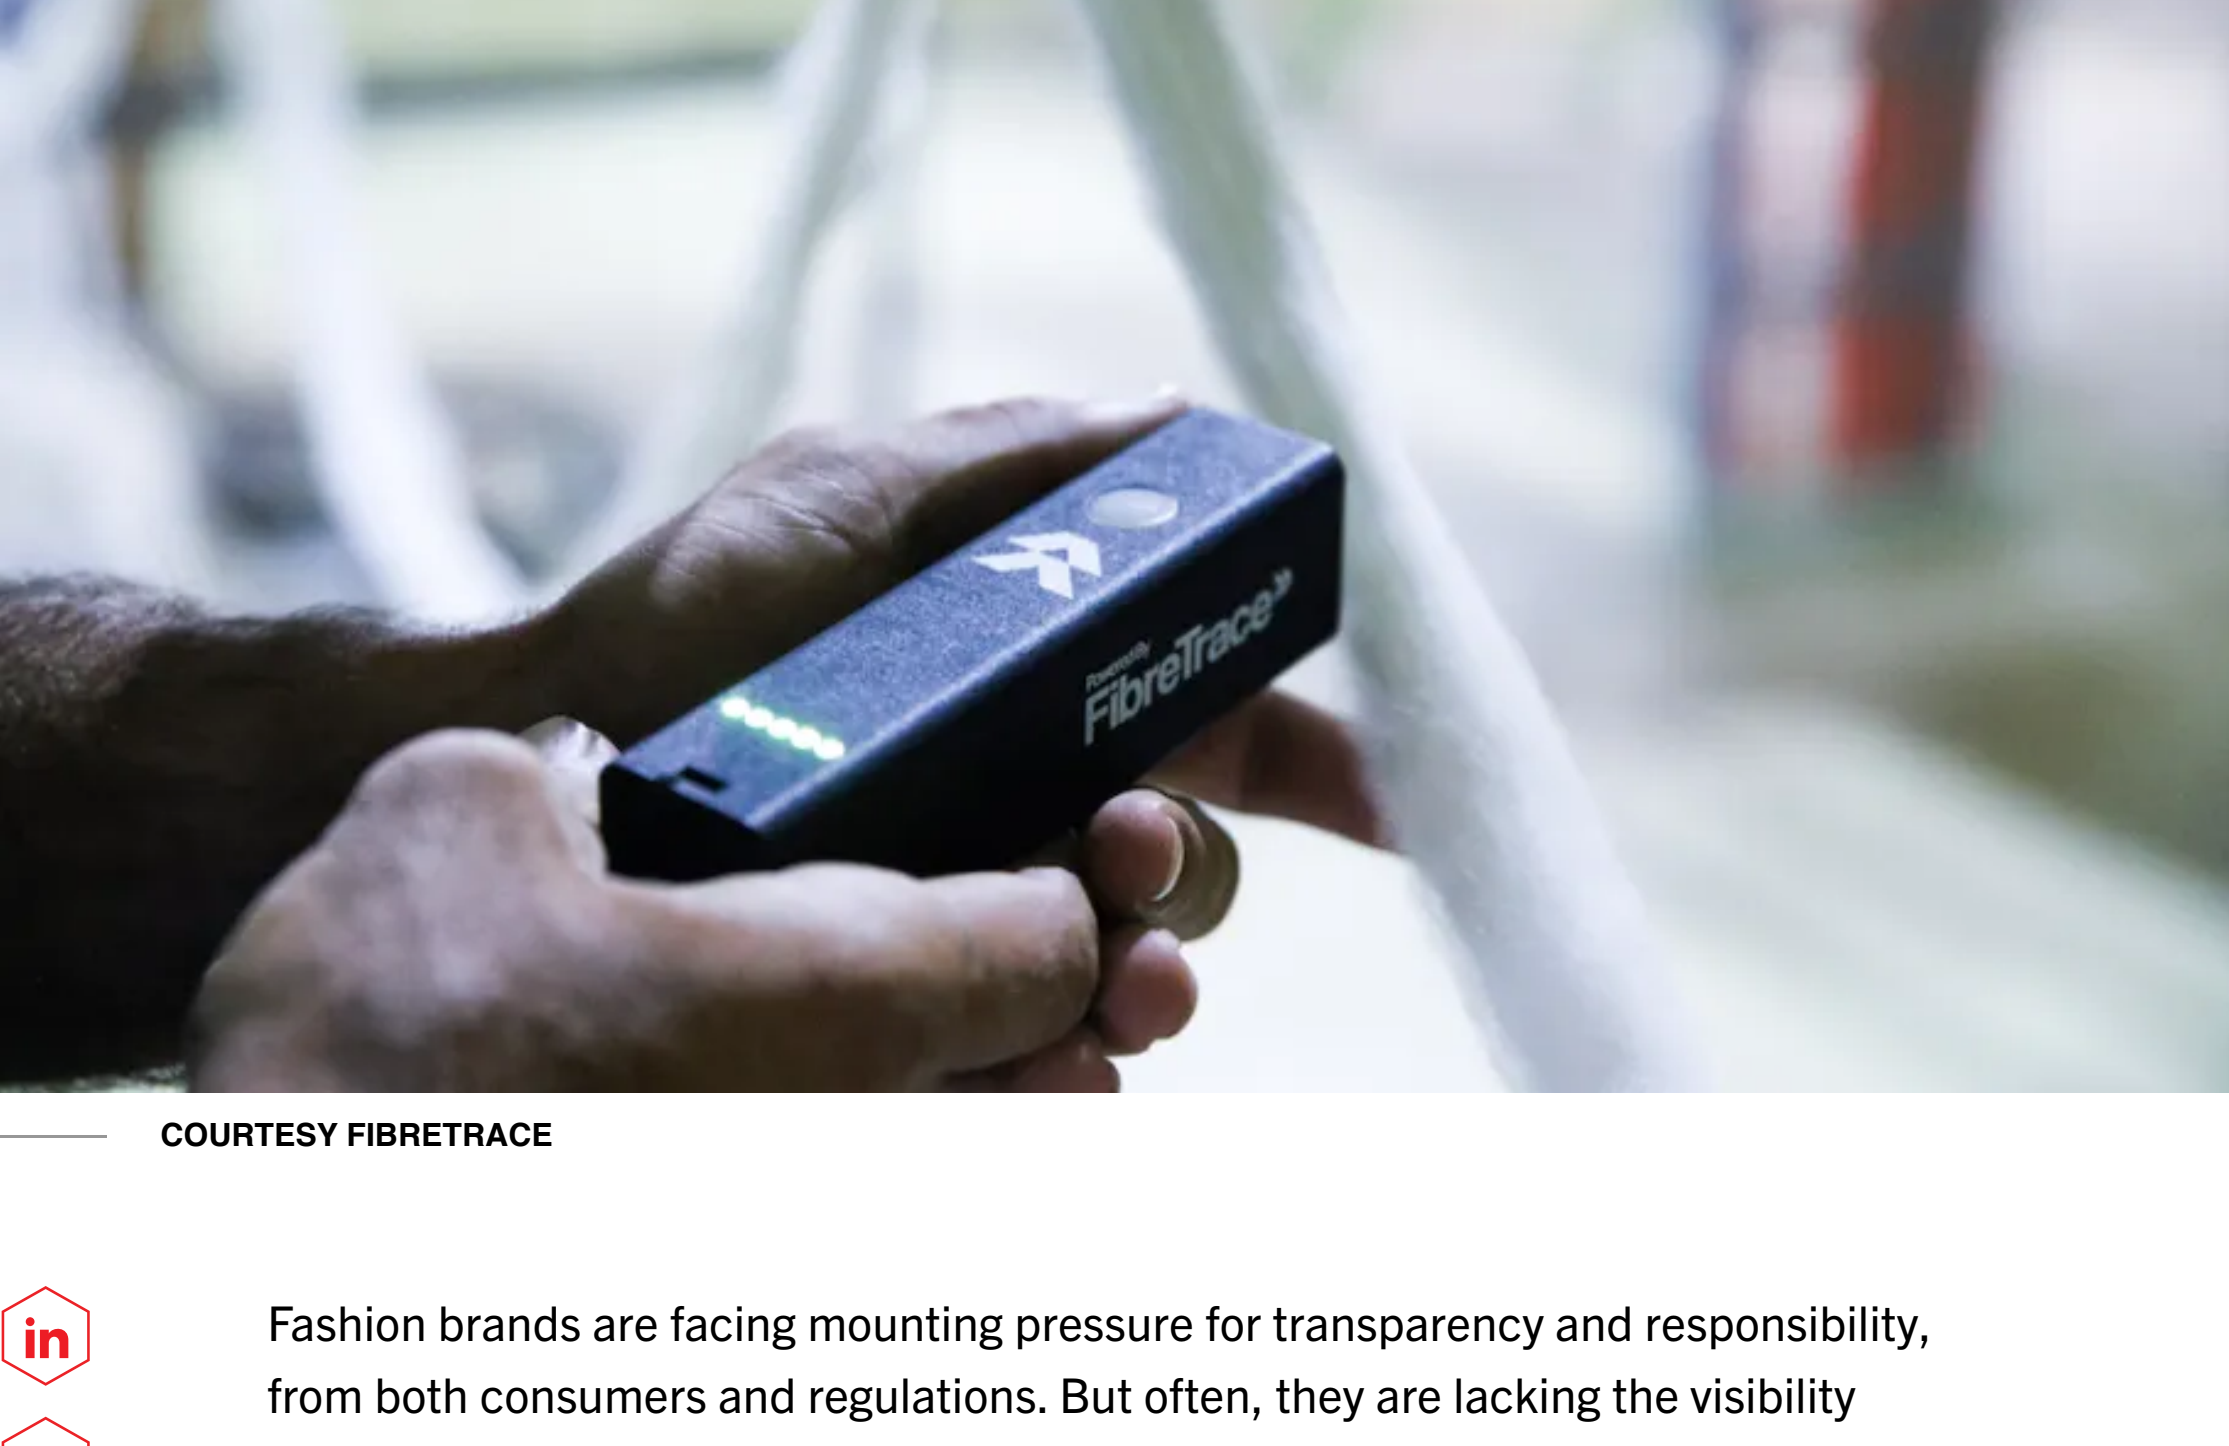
Powered By
FibreTrace

COURTESY FIBRETRACE

in

Fashion brands are facing mounting pressure for transparency and responsibility, from both consumers and regulations. But often, they are lacking the visibility